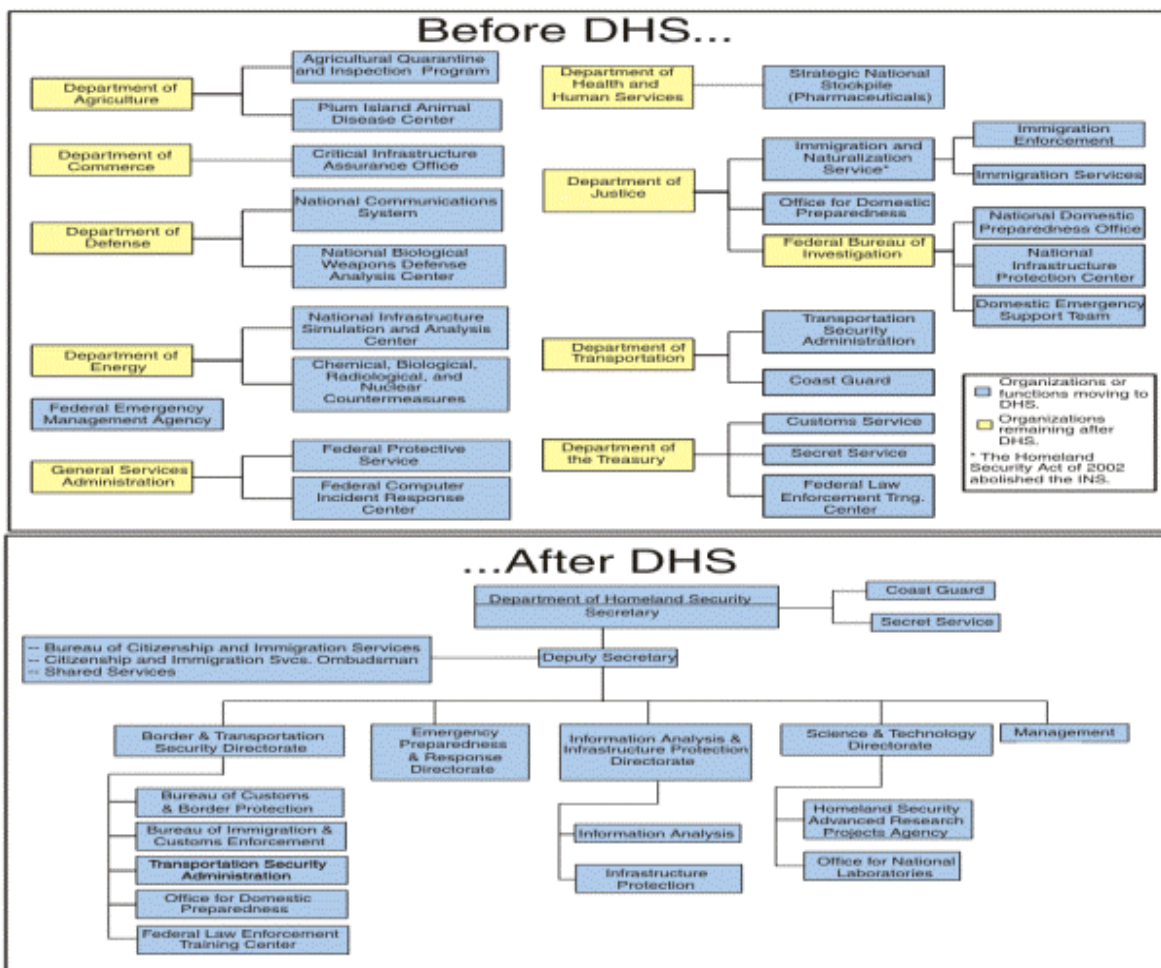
Before DHS...

Department of Agriculture

Agricultural Quarantine and Inspection Program

Plum Island Animal Disease Center

Department of Commerce

Critical Infrastructure Assurance Office

Department of Defense

National Communications System

National Biological Weapons Defense Analysis Center

Department of Energy

National Infrastructure Simulation and Analysis Center

Chemical, Biological, Radiological, and Nuclear Countermeasures

Federal Emergency Management Agency

General Services Administration

Federal Protective Service

Federal Computer Incident Response Center

Department of Health and Human Services

Strategic National Stockpile (Pharmaceuticals)

Department of Justice

Immigration and Naturalization Service*

Immigration Enforcement

Immigration Services

Office for Domestic Preparedness

Federal Bureau of Investigation

National Domestic Preparedness Office

National Infrastructure Protection Center

Domestic Emergency Support Team

Department of Transportation

Transportation Security Administration

Coast Guard

Department of the Treasury

Customs Service

Secret Service

Federal Law Enforcement Trng. Center

Organizations or functions moving to DHS.

Organizations remaining after DHS.

* The Homeland Security Act of 2002 abolished the INS.

...After DHS

Department of Homeland Security
Secretary

Coast Guard

Secret Service

-- Bureau of Citizenship and Immigration Services
-- Citizenship and Immigration Svcs. Ombudsman
-- Shared Services

Deputy Secretary

Border & Transportation Security Directorate

Emergency Preparedness & Response Directorate

Information Analysis & Infrastructure Protection Directorate

Science & Technology Directorate

Management

Bureau of Customs & Border Protection

Bureau of Immigration & Customs Enforcement

Transportation Security Administration

Office for Domestic Preparedness

Federal Law Enforcement Training Center

Information Analysis

Infrastructure Protection

Homeland Security Advanced Research Projects Agency

Office for National Laboratories